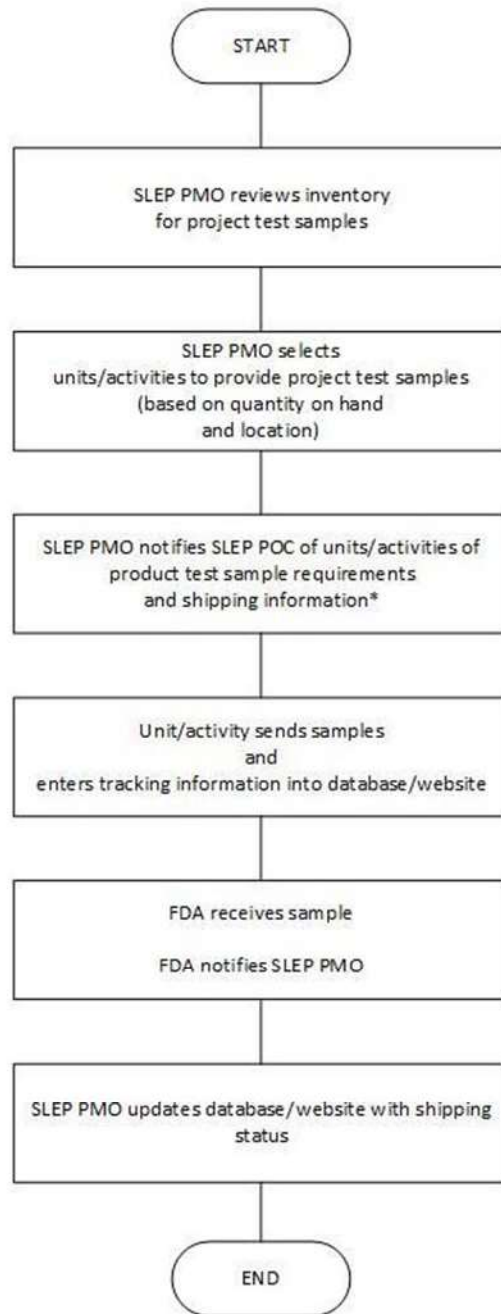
START

SLEP PMO reviews inventory for project test samples

SLEP PMO selects units/activities to provide project test samples (based on quantity on hand and location)

SLEP PMO notifies SLEP POC of units/activities of product test sample requirements and shipping information*

Unit/activity sends samples and enters tracking information into database/website

FDA receives sample

FDA notifies SLEP PMO

SLEP PMO updates database/website with shipping status

END